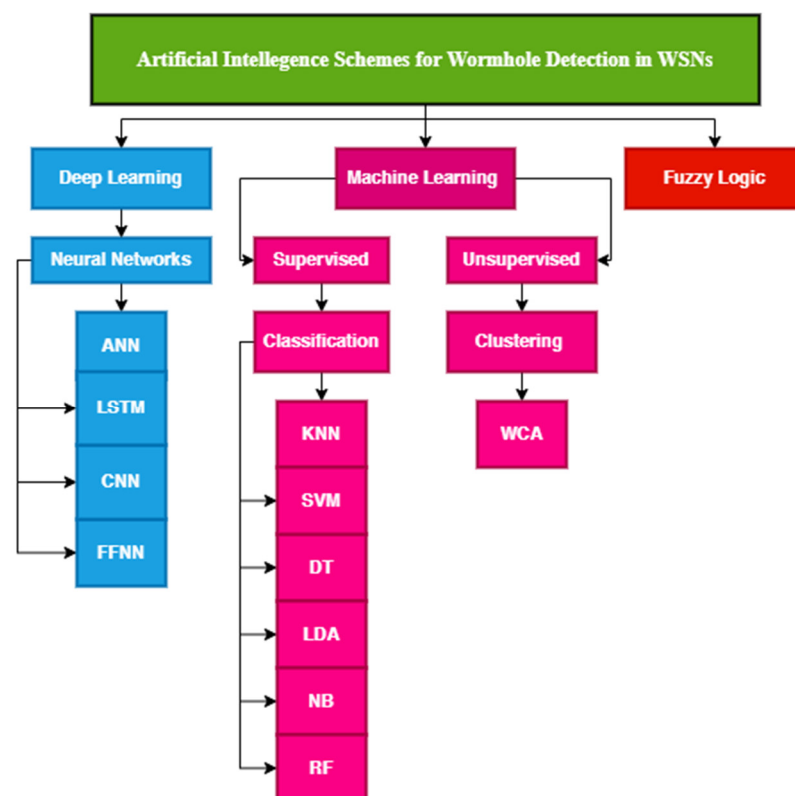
Artificial Intellegence Schemes for Wormhole Detection in WSNs

Deep Learning

Neural Networks

ANN

LSTM

CNN

FFNN

Machine Learning

Supervised

Classification

KNN

SVM

DT

LDA

NB

RF

Unsupervised

Clustering

WCA

Fuzzy Logic